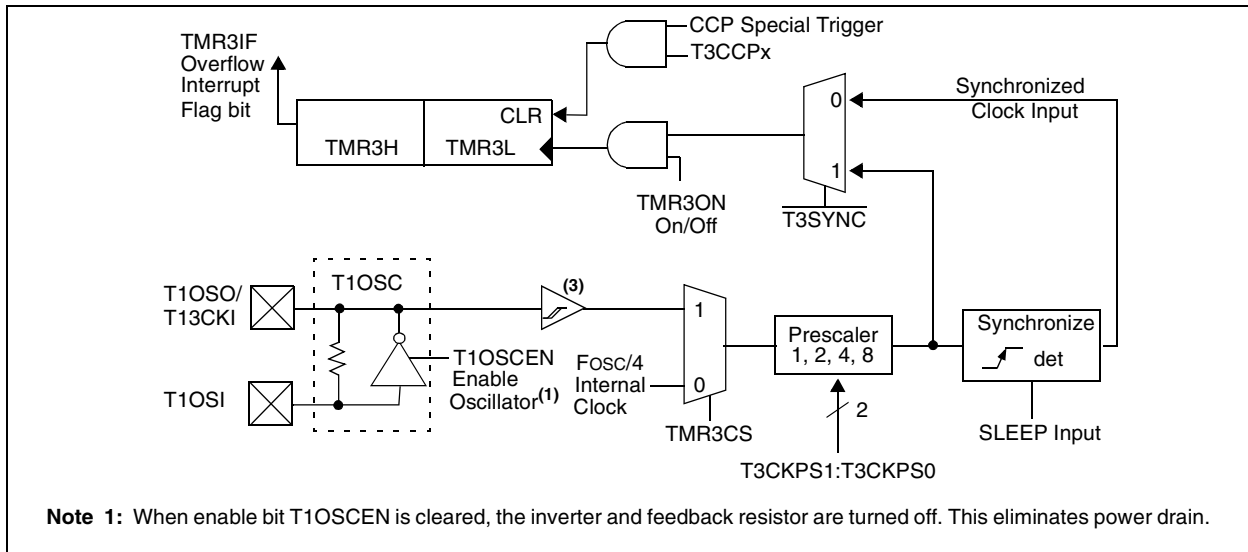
CCP Special Trigger
T3CCPx

TMR3IF
Overflow
Interrupt
Flag bit

CLR

TMR3H
TMR3L

Synchronized
Clock Input

0

1

TMR3ON
On/Off

$\overline{\text{T3SYNC}}$

T1OSC

T1OSO/
T13CKI

T1OSI

(3)

T1OSCEN
Enable
Oscillator$^{(1)}$

1

Fosc/4
Internal
Clock

0

TMR3CS

Prescaler
1, 2, 4, 8

2

T3CKPS1:T3CKPS0

Synchronize
det

SLEEP Input

**Note 1:** When enable bit T1OSCEN is cleared, the inverter and feedback resistor are turned off. This eliminates power drain.